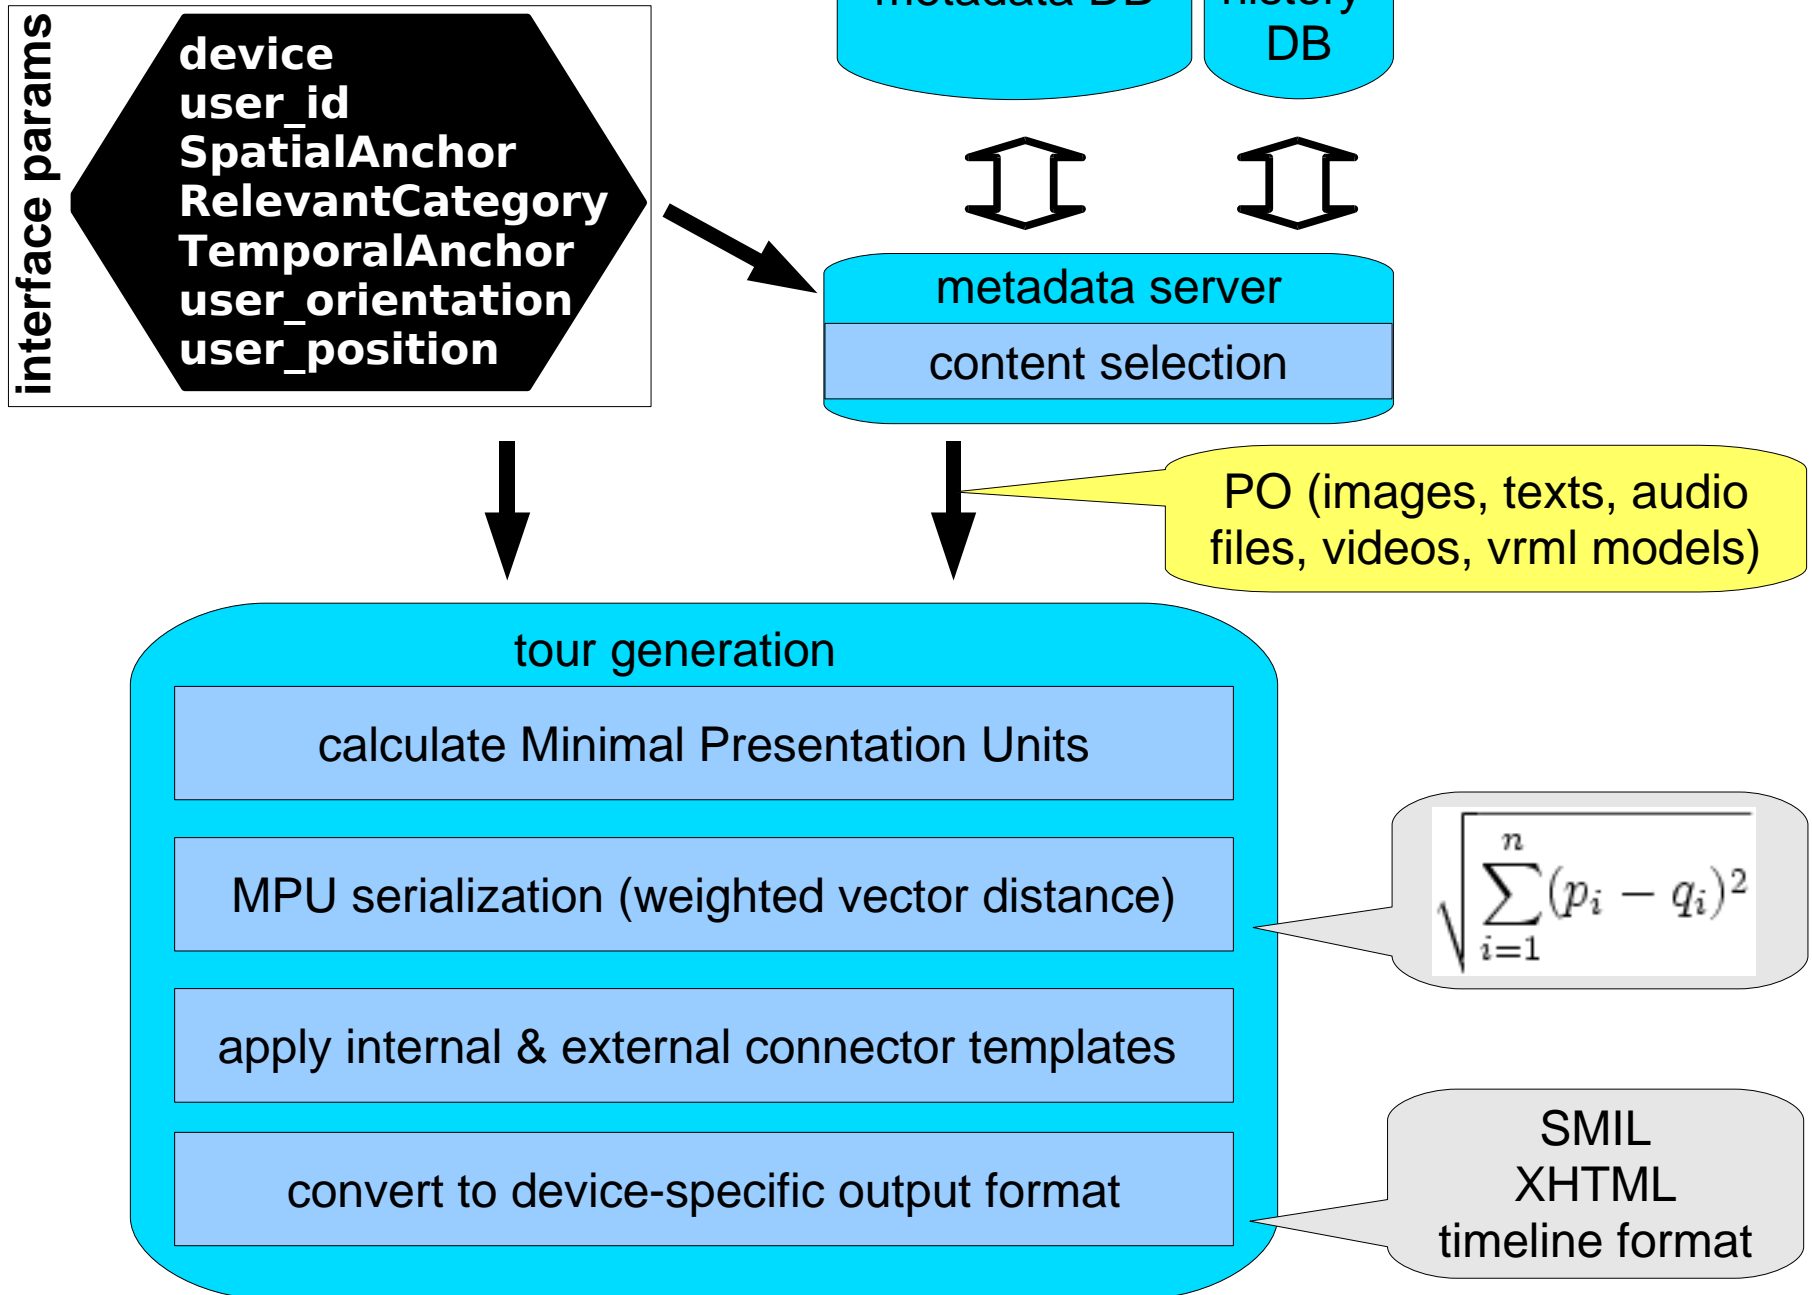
interface params

device
user_id
SpatialAnchor
RelevantCategory
TemporalAnchor
user_orientation
user_position

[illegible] DB

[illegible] DB

metadata server

content selection

PO (images, texts, audio files, videos, vrml models)

tour generation

calculate Minimal Presentation Units

MPU serialization (weighted vector distance)

$\sqrt{\sum_{i=1}^{n}(p_i - q_i)^2}$

apply internal & external connector templates

convert to device-specific output format

SMIL
XHTML
timeline format